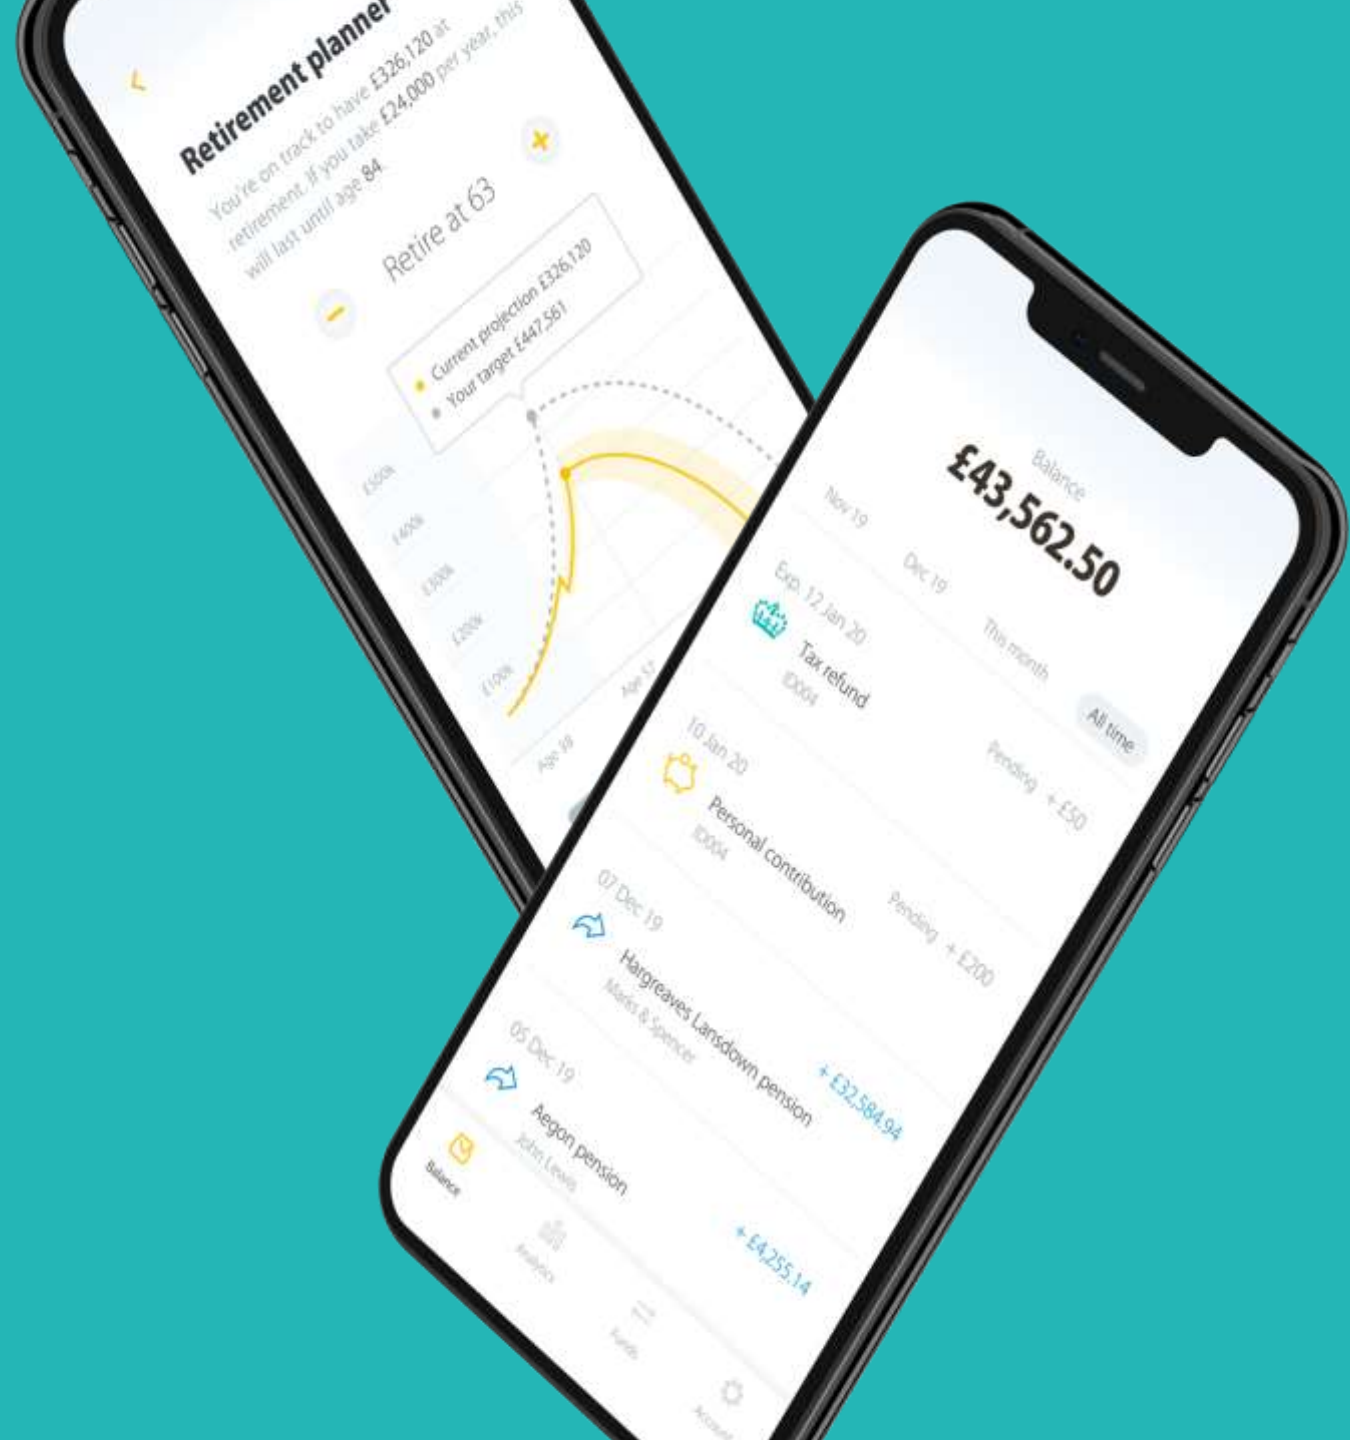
Retirement planner

You're on track to have £326,120 at retirement. If you take £24,000 per year, this will last until age 84

Retire at 63

Current projection £326,120
Your target £447,561

£500k
£400k
£300k
£200k
£100k

Age 38
Age 57

Balance
£43,562.50

Nov 19
Dec 19
This month
All time

Exp. 12 Jan 20
Tax refund
ID004
Pending + £50

10 Jan 20
Personal contribution
ID004
Pending + £200

07 Dec 19
Hargreaves Lansdown pension
Marks & Spencer
+ £32,584.94

05 Dec 19
Aegon pension
John Lewis
+ £4,255.14

Balance
Analytics
Funds
Account